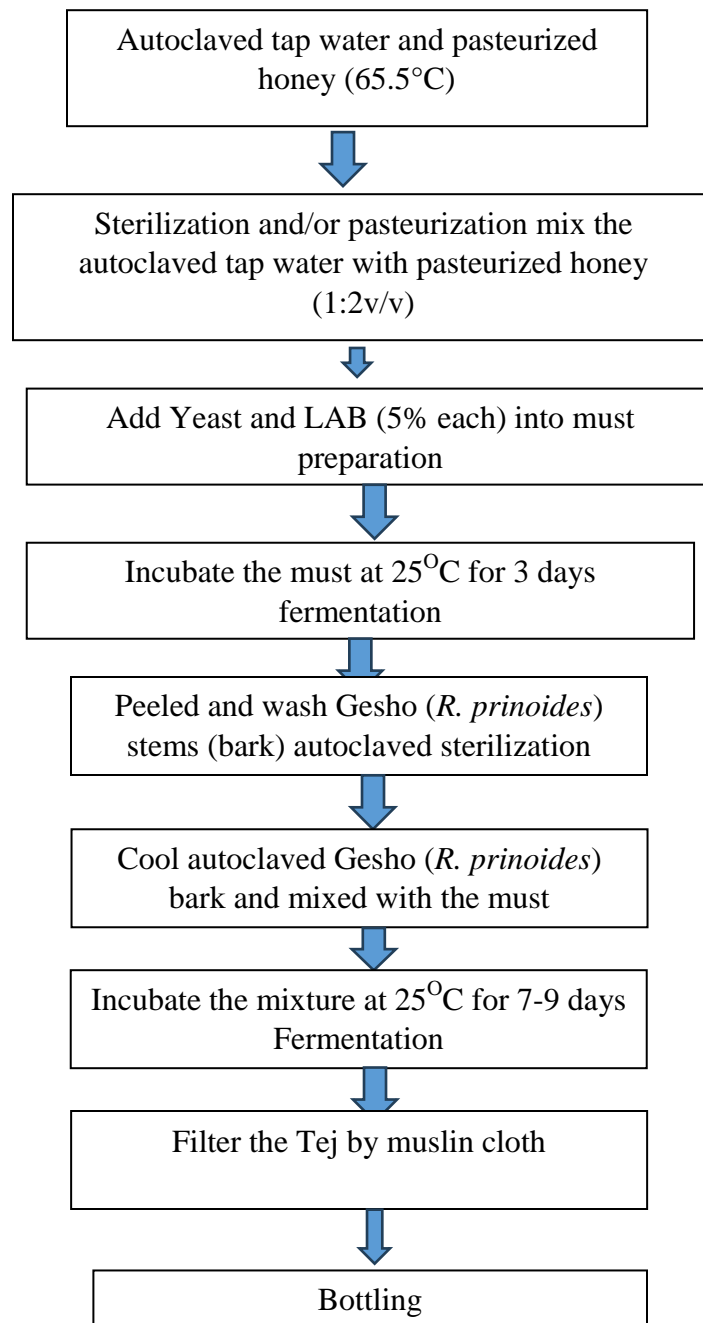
Autoclaved tap water and pasteurized honey (65.5°C)

Sterilization and/or pasteurization mix the autoclaved tap water with pasteurized honey (1:2v/v)

Add Yeast and LAB (5% each) into must preparation

Incubate the must at $25^{O}C$ for 3 days fermentation

Peeled and wash Gesho (R. prinoides) stems (bark) autoclaved sterilization

Cool autoclaved Gesho (R. prinoides) bark and mixed with the must

Incubate the mixture at $25^{O}C$ for 7-9 days Fermentation

Filter the Tej by muslin cloth

Bottling